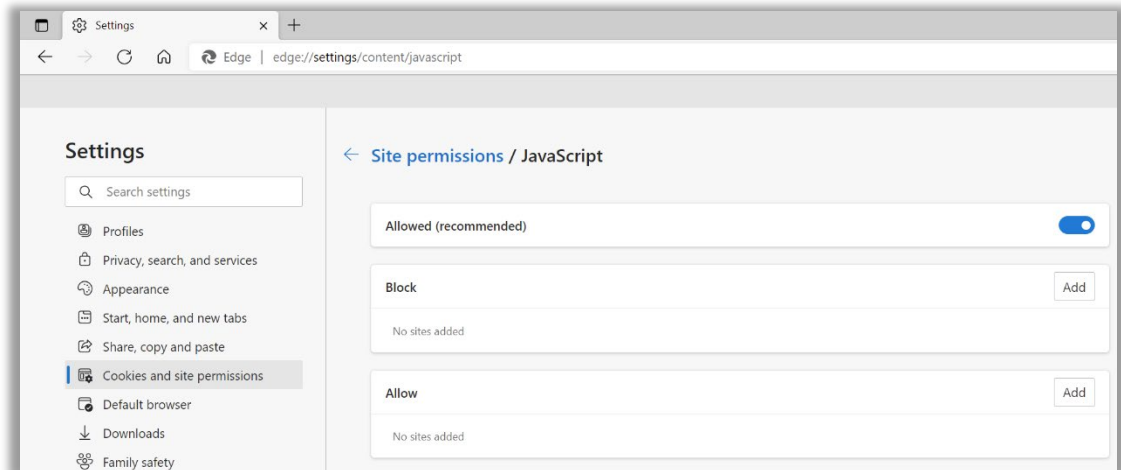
Settings
×
+
Edge | edge://settings/content/javascript

Settings
Search settings
Profiles
Privacy, search, and services
Appearance
Start, home, and new tabs
Share, copy and paste
Cookies and site permissions
Default browser
Downloads
Family safety

← Site permissions / JavaScript

Allowed (recommended)

Block
Add
No sites added

Allow
Add
No sites added